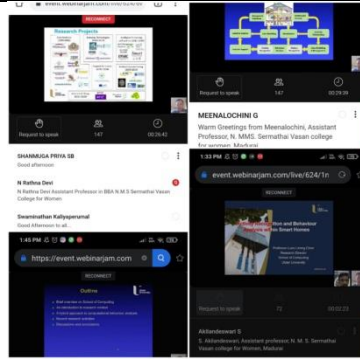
event.webinarjam.com/live/6

RECONNECT

Research Projects

Request to speak 147 00:26:42

SHANMUGA PRIYA SB
Good afternoon

N Rathna Devi
N Rathna Devi Assistant Professor in BBA N M S Sermathai Vasan College for Women

Swaminathan Kaliyaperumal
Good Afternoon to all

1:45 PM
https://event.webinarjam.com

RECONNECT

Outline

Request to speak 147 00:29:39

MEENALOCHINI G
Warm Greetings from Meenalochini, Assistant Professor, N. MMS. Sermathai Vasan college for women, Madurai

1:33 PM
event.webinarjam.com/live/624/1n

RECONNECT

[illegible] and Behaviour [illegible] Smart Homes

Request to speak 72 00:00:23

Akilandeswari S
S. Akilandeswari, Assistant professor, N. M. S. Sermathai Vasan college for Women, Madurai